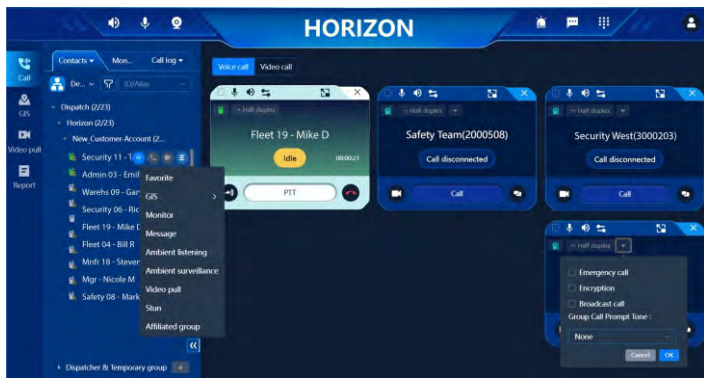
HORIZON

Call
GIS
Video pull
Report

Contacts ▾ Mon... Call log ▾
De... ▾ ID/Alias

Dispatch (2/23)
Horizon (2/23)
New_Customer-Account (2...
Security 11 - I
Admin 03 - Emil
Warehs 09 - Gar
Security 06 - Ric
Fleet 19 - Mike D
Fleet 04 - Bill R
Mnfr 18 - Steven
Mgr - Nicole M
Safety 08 - Mark

Favorite
GIS
Monitor
Message
Ambient listening
Ambient surveillance
Video pull
Stun
Affiliated group

Dispatcher & Temporary group

Voice call Video call

Half duplex
Fleet 19 - Mike D
Idle 00:00:23
PTT

Half duplex
Safety Team(2000508)
Call disconnected
Call

Half duplex
Security West(3000203)
Call disconnected
Call

Half duplex
Emergency call
Encryption
Broadcast call
Group Call Prompt Tone :
None
Cancel OK